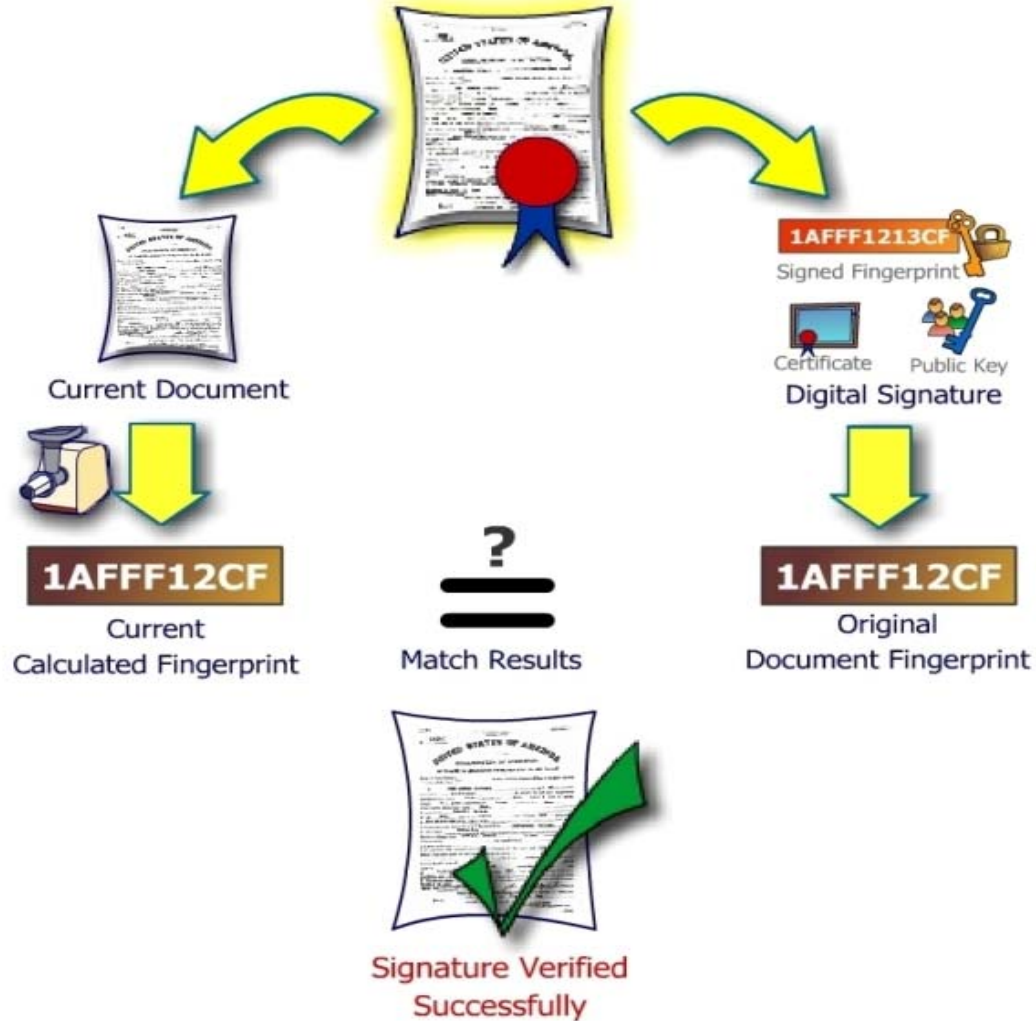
1AFFF1213CF
Signed Fingerprint

Certificate
Public Key
Digital Signature

Current Document

1AFFF12CF
Current
Calculated Fingerprint

?
Match Results

1AFFF12CF
Original
Document Fingerprint

Signature Verified
Successfully